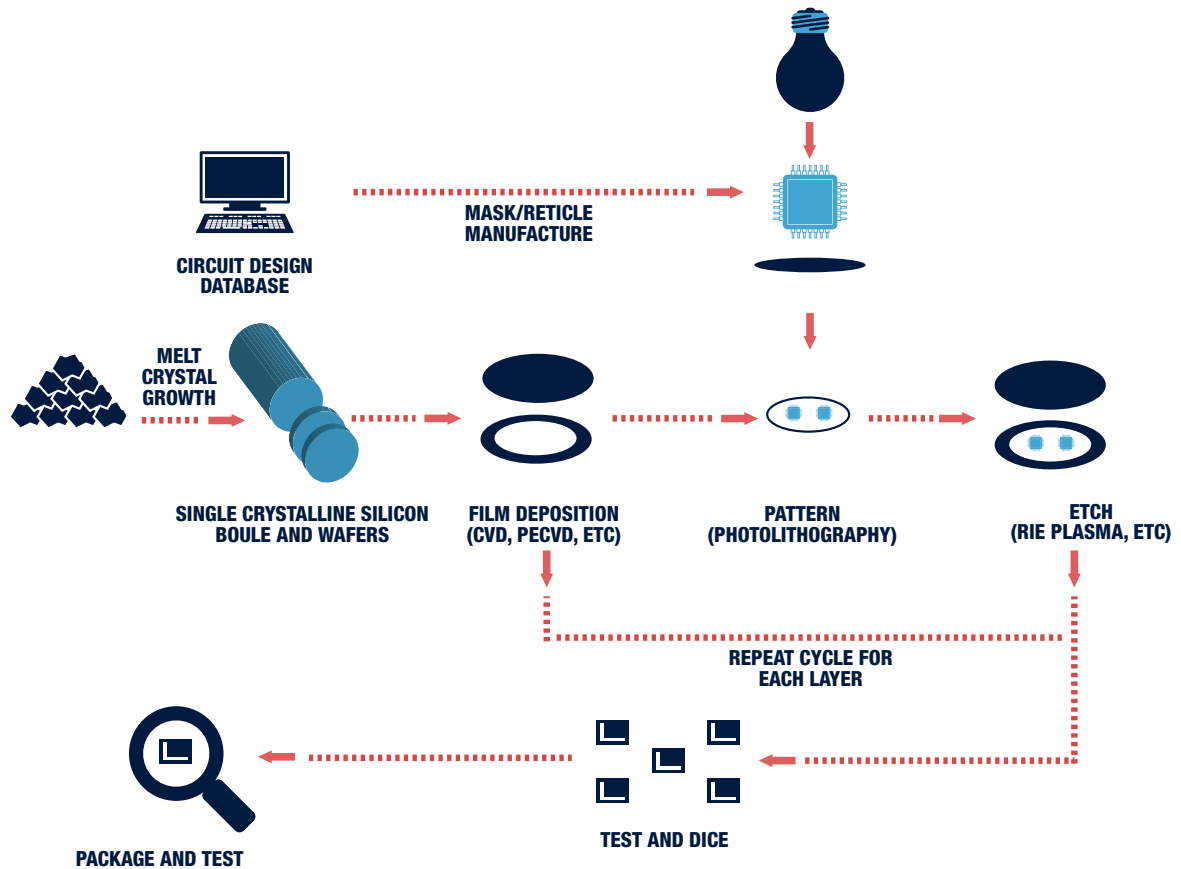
CIRCUIT DESIGN DATABASE

MASK/RETICLE MANUFACTURE

MELT CRYSTAL GROWTH

SINGLE CRYSTALLINE SILICON BOULE AND WAFERS

FILM DEPOSITION (CVD, PECVD, ETC)

PATTERN (PHOTOLITHOGRAPHY)

ETCH (RIE PLASMA, ETC)

REPEAT CYCLE FOR EACH LAYER

PACKAGE AND TEST

TEST AND DICE